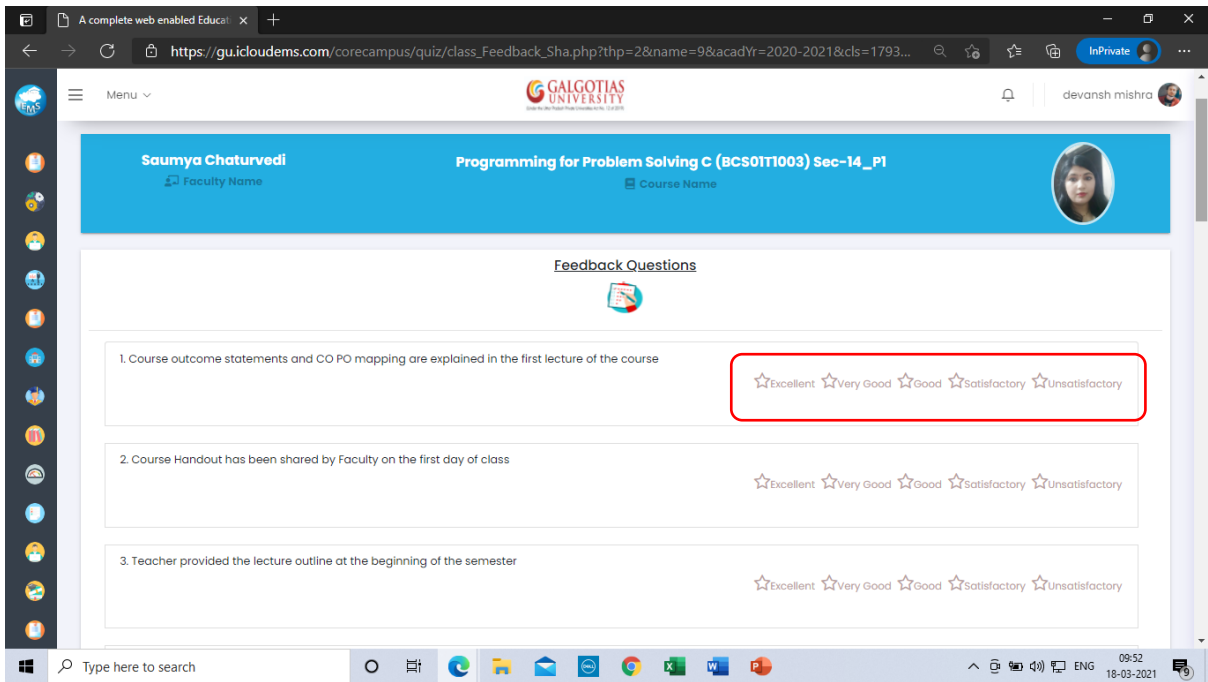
A complete web enabled Educati ×

https://gu.icloudems.com/corecampus/quiz/class_Feedback_Sha.php?thp=2&name=9&acadYr=2020-2021&cls=1793...

InPrivate

Menu

GALGOTIAS UNIVERSITY

devansh mishra

Saumya Chaturvedi
Faculty Name

Programming for Problem Solving C (BCS01T1003) Sec-14_P1
Course Name

Feedback Questions

1. Course outcome statements and CO PO mapping are explained in the first lecture of the course

Excellent Very Good Good Satisfactory Unsatisfactory

2. Course Handout has been shared by Faculty on the first day of class

Excellent Very Good Good Satisfactory Unsatisfactory

3. Teacher provided the lecture outline at the beginning of the semester

Excellent Very Good Good Satisfactory Unsatisfactory

Type here to search

ENG 09:52 18-03-2021 9